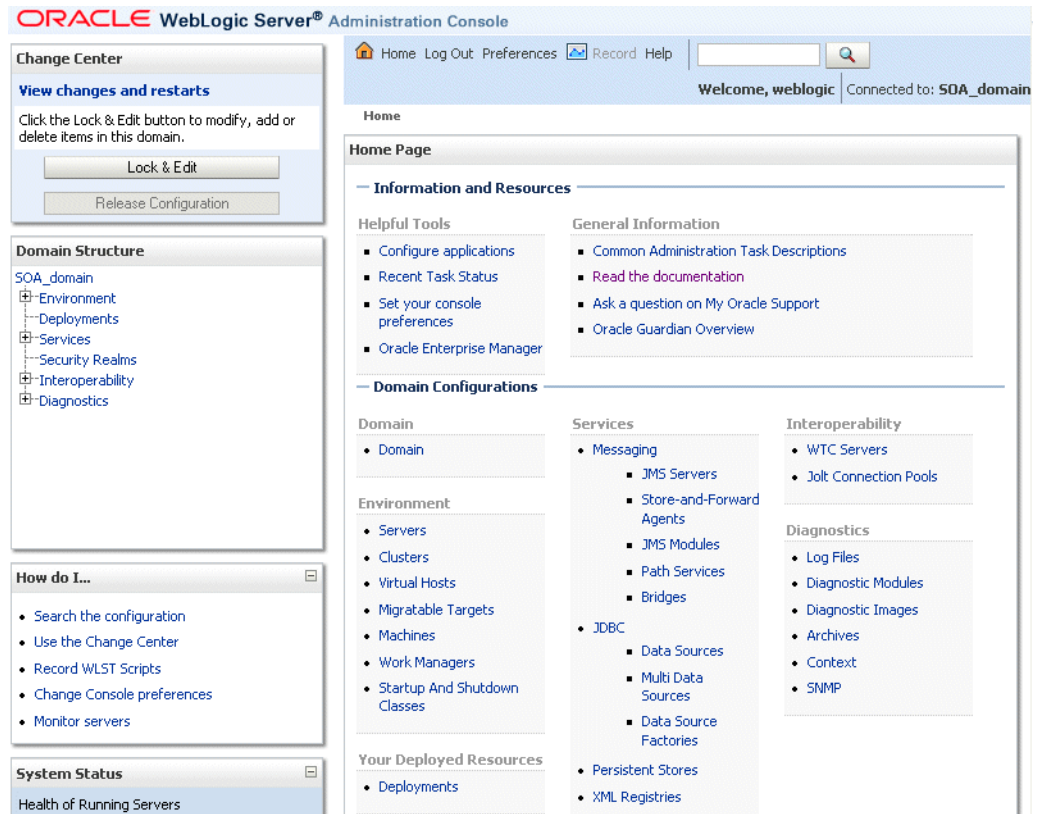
ORACLE WebLogic Server® Administration Console

Change Center

View changes and restarts

Click the Lock & Edit button to modify, add or delete items in this domain.

Lock & Edit

Release Configuration

Domain Structure

SOA_domain
Environment
Deployments
Services
Security Realms
Interoperability
Diagnostics

How do I...

- Search the configuration
- Use the Change Center
- Record WLST Scripts
- Change Console preferences
- Monitor servers

System Status

Health of Running Servers

Home Log Out Preferences Record Help

Welcome, weblogic Connected to: SOA_domain

Home

Home Page

Information and Resources

Helpful Tools
- Configure applications
- Recent Task Status
- Set your console preferences
- Oracle Enterprise Manager

General Information
- Common Administration Task Descriptions
- Read the documentation
- Ask a question on My Oracle Support
- Oracle Guardian Overview

Domain Configurations

Domain
- Domain

Environment
- Servers
- Clusters
- Virtual Hosts
- Migratable Targets
- Machines
- Work Managers
- Startup And Shutdown Classes

Your Deployed Resources
- Deployments

Services
- Messaging
  - JMS Servers
  - Store-and-Forward Agents
  - JMS Modules
  - Path Services
  - Bridges
- JDBC
  - Data Sources
  - Multi Data Sources
  - Data Source Factories
- Persistent Stores
- XML Registries

Interoperability
- WTC Servers
- Jolt Connection Pools

Diagnostics
- Log Files
- Diagnostic Modules
- Diagnostic Images
- Archives
- Context
- SNMP